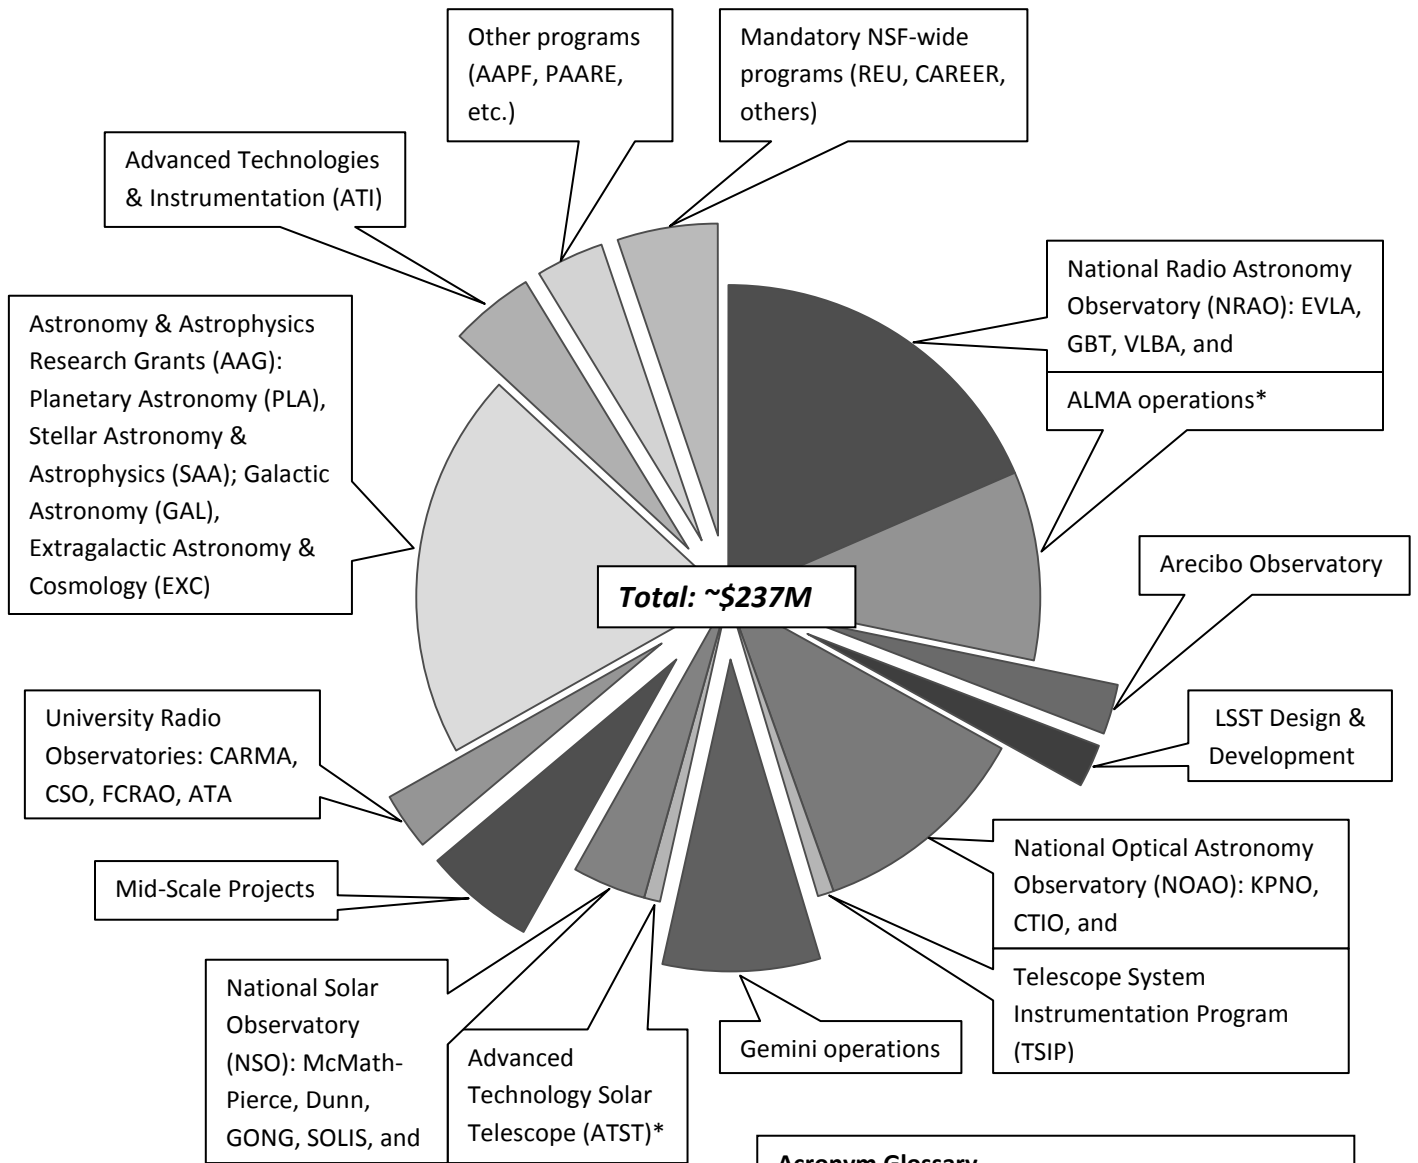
Other programs (AAPF, PAARE, etc.)

Mandatory NSF-wide programs (REU, CAREER, others)

Advanced Technologies & Instrumentation (ATI)

National Radio Astronomy Observatory (NRAO): EVLA, GBT, VLBA, and

ALMA operations*

Astronomy & Astrophysics Research Grants (AAG): Planetary Astronomy (PLA), Stellar Astronomy & Astrophysics (SAA); Galactic Astronomy (GAL), Extragalactic Astronomy & Cosmology (EXC)

Total: ~$237M

Arecibo Observatory

LSST Design & Development

University Radio Observatories: CARMA, CSO, FCRAO, ATA

National Optical Astronomy Observatory (NOAO): KPNO, CTIO, and

Telescope System Instrumentation Program (TSIP)

Mid-Scale Projects

National Solar Observatory (NSO): McMath-Pierce, Dunn, GONG, SOLIS, and

Advanced Technology Solar Telescope (ATST)*

Gemini operations

Acronym Glossary